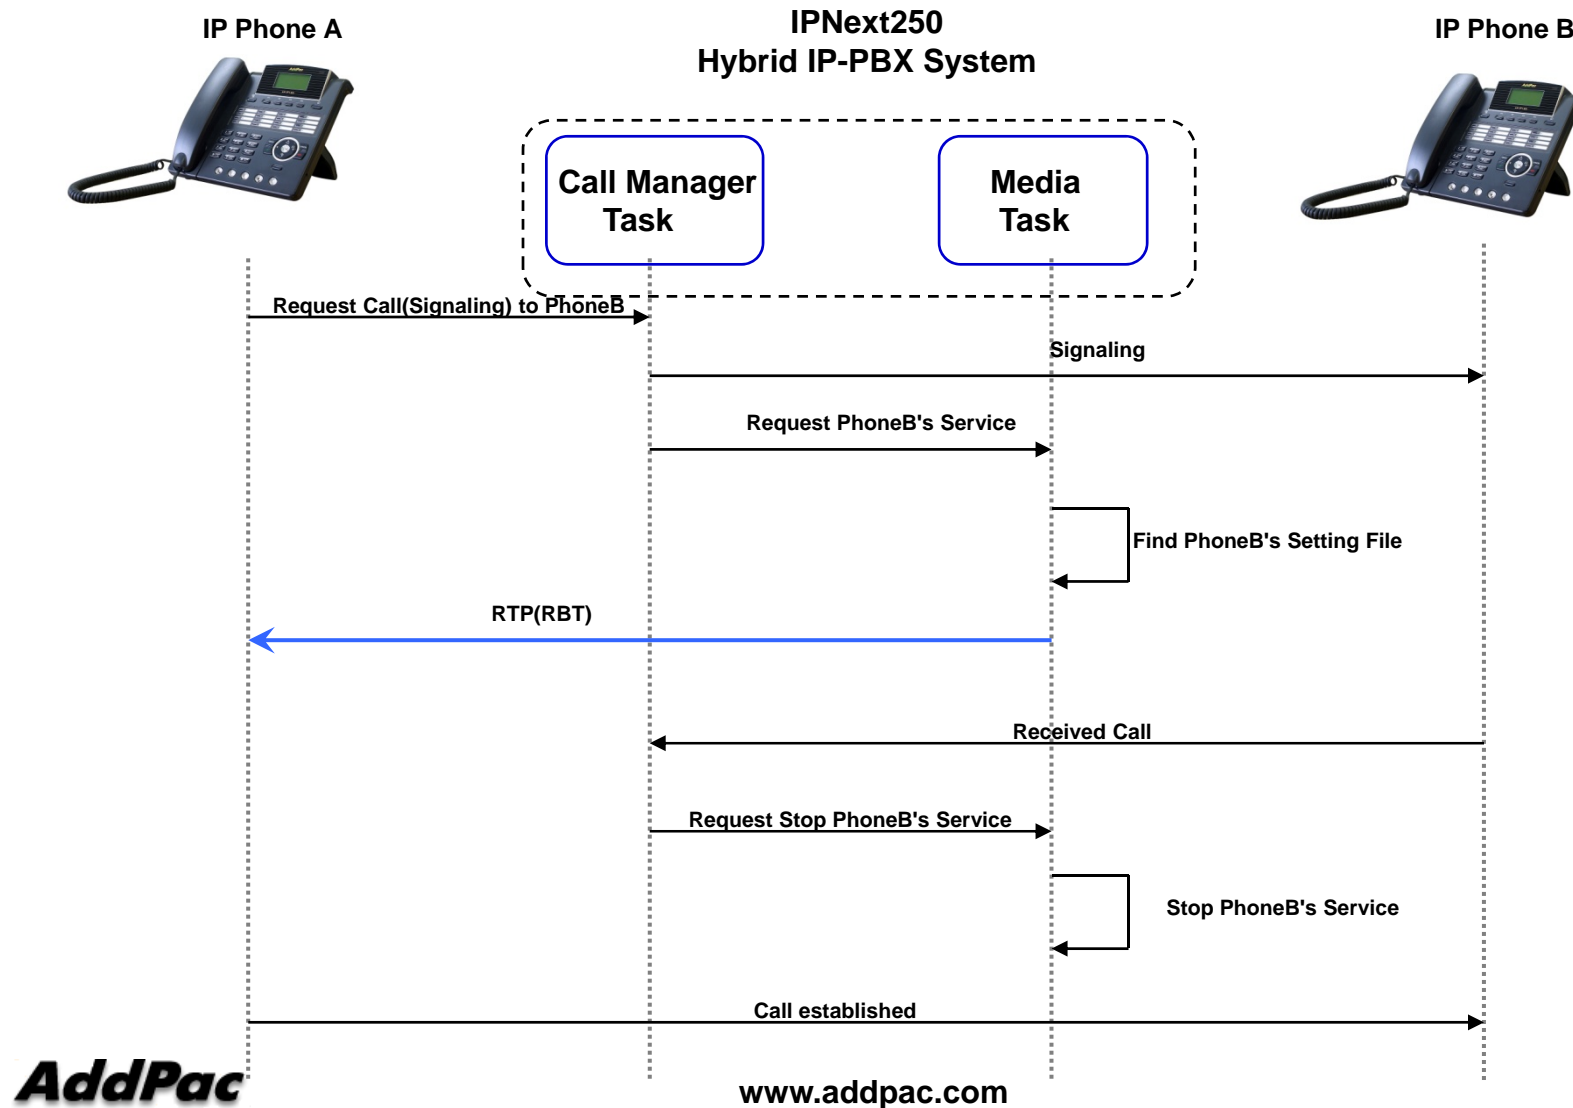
IP Phone A

IPNext250
Hybrid IP-PBX System

IP Phone B

Call Manager Task

Media Task

Request Call(Signaling) to PhoneB

Signaling

Request PhoneB's Service

Find PhoneB's Setting File

RTP(RBT)

Received Call

Request Stop PhoneB's Service

Stop PhoneB's Service

Call established

AddPac

www.addpac.com